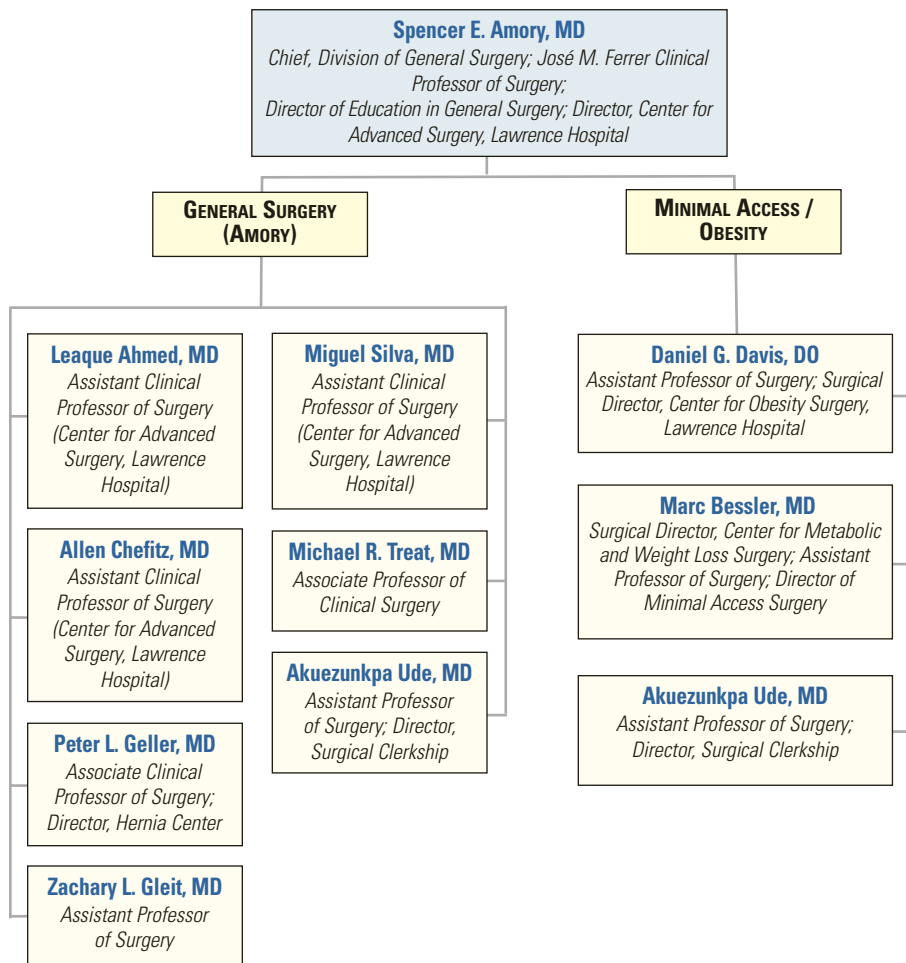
Spencer E. Amory, MD
Chief, Division of General Surgery; José M. Ferrer Clinical Professor of Surgery; Director of Education in General Surgery; Director, Center for Advanced Surgery, Lawrence Hospital

GENERAL SURGERY (AMORY)

MINIMAL ACCESS / OBESITY

Leaque Ahmed, MD
Assistant Clinical Professor of Surgery (Center for Advanced Surgery, Lawrence Hospital)

Allen Chefitz, MD
Assistant Clinical Professor of Surgery (Center for Advanced Surgery, Lawrence Hospital)

Peter L. Geller, MD
Associate Clinical Professor of Surgery; Director, Hernia Center

Zachary L. Gleit, MD
Assistant Professor of Surgery

Miguel Silva, MD
Assistant Clinical Professor of Surgery (Center for Advanced Surgery, Lawrence Hospital)

Michael R. Treat, MD
Associate Professor of Clinical Surgery

Akuezunkpa Ude, MD
Assistant Professor of Surgery; Director, Surgical Clerkship

Daniel G. Davis, DO
Assistant Professor of Surgery; Surgical Director, Center for Obesity Surgery, Lawrence Hospital

Marc Bessler, MD
Surgical Director, Center for Metabolic and Weight Loss Surgery; Assistant Professor of Surgery; Director of Minimal Access Surgery

Akuezunkpa Ude, MD
Assistant Professor of Surgery; Director, Surgical Clerkship